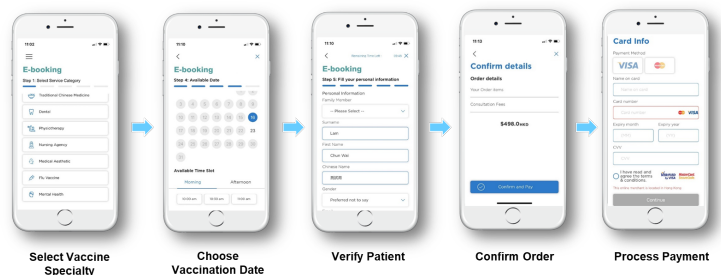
11:02

E-booking

Step 1: Select Service Category

Traditional Chinese Medicine

Dental

Physiotherapy

Nursing Agency

Medical Aesthetic

Flu Vaccine

Mental Health

Select Vaccine Specialty

11:10

E-booking

Step 4: Available Date

23

Available Time Slot

Morning

Afternoon

10:00 am

10:30 am

11:00 am

Choose Vaccination Date

11:12

E-booking

Step 5: Fill your personal information

Personal Information

Family Member

-- Please Select --

Surname

Lam

First Name

Chun Wai

Chinese Name

Gender

Prefered not to say

Verify Patient

11:13

Confirm details

Order details

Total Order Items

Consultation Fees

$498.0HKD

Confirm and Pay

Confirm Order

Card Info

Payment Method

VISA

Name on card

Card number

VISA

Expiry month

Expiry year

CVV

I have read and agree the terms & conditions.

Continue

Process Payment